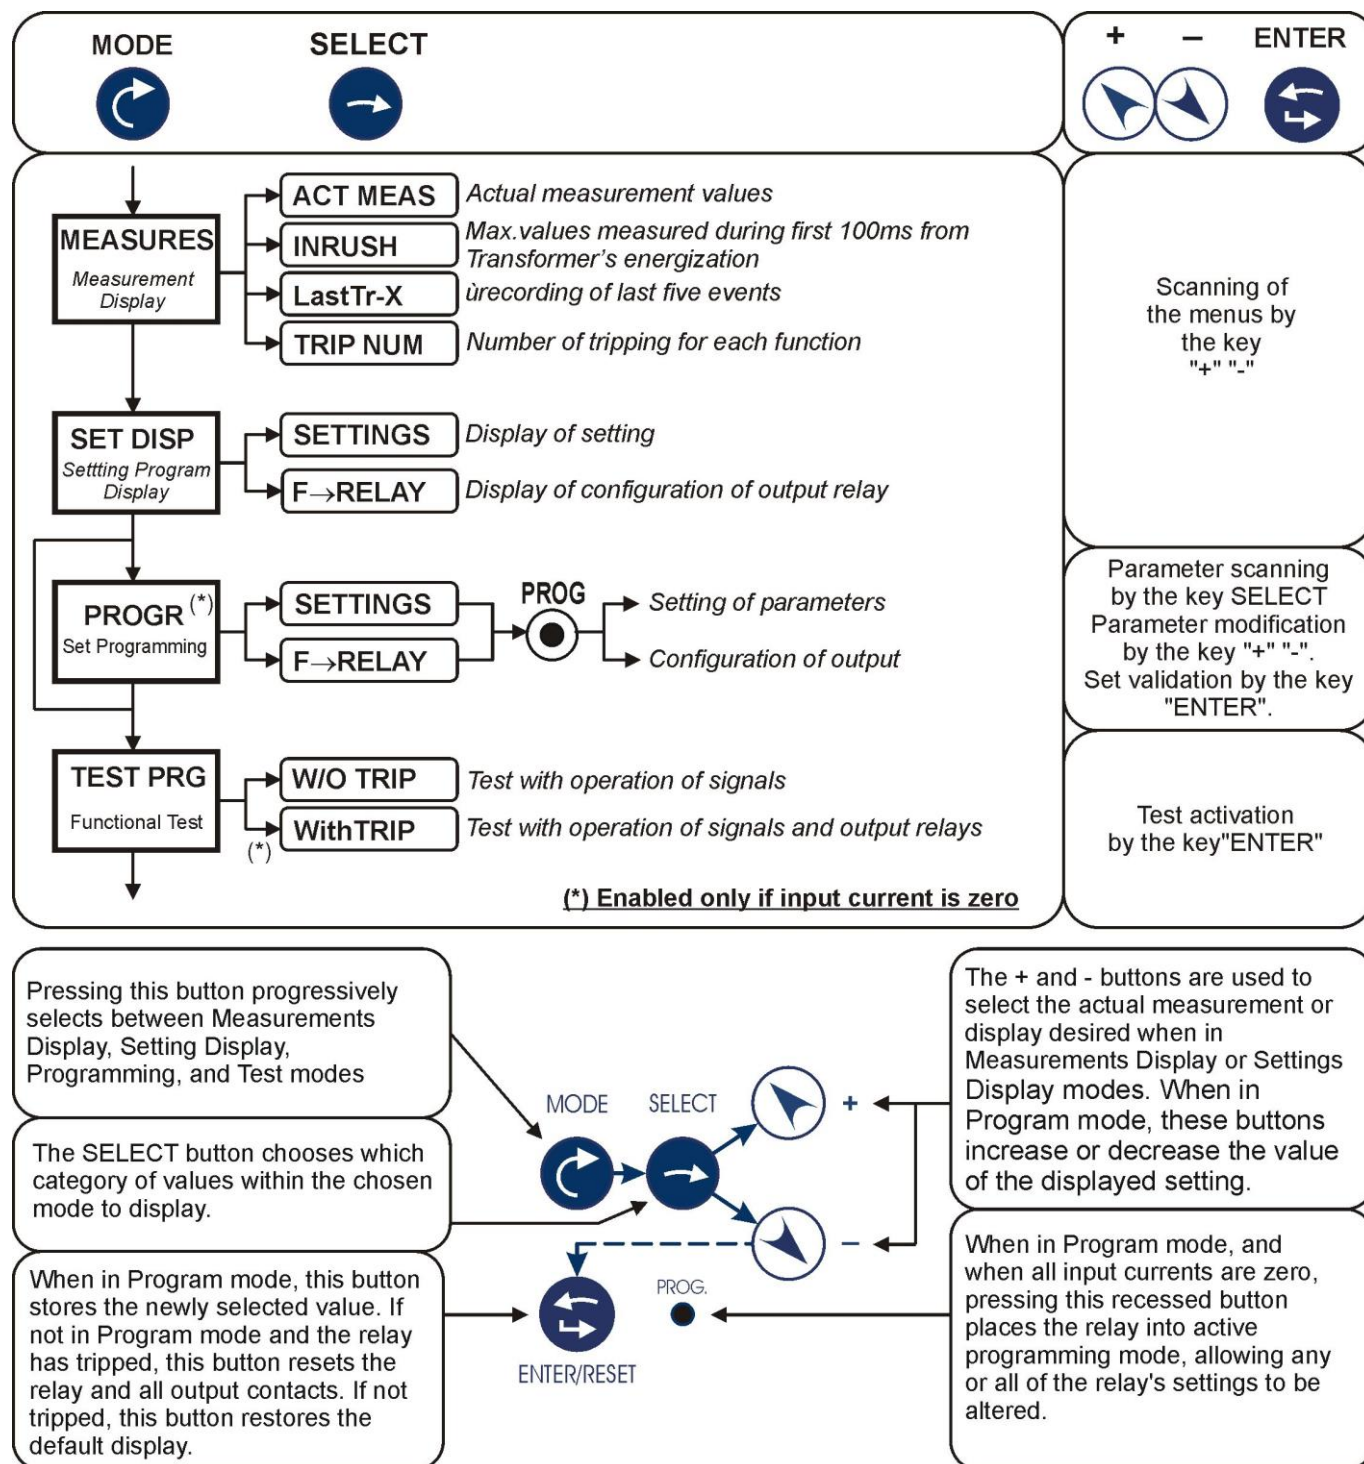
MODE SELECT

+ – ENTER

MEASURES
Measurement Display

ACT MEAS — Actual measurement values
INRUSH — Max.values measured during first 100ms from Transformer's energization
LastTr-X — ùrecording of last five events
TRIP NUM — Number of tripping for each function

Scanning of the menus by the key "+" "-"

SET DISP
Settting Program Display

SETTINGS — Display of setting
F→RELAY — Display of configuration of output relay

PROGR (*)
Set Programming

SETTINGS
F→RELAY
PROG
Setting of parameters
Configuration of output

Parameter scanning by the key SELECT Parameter modification by the key "+" "-". Set validation by the key "ENTER".

TEST PRG
Functional Test

W/O TRIP — Test with operation of signals
WithTRIP — Test with operation of signals and output relays
(*)

Test activation by the key"ENTER"

(*) Enabled only if input current is zero

Pressing this button progressively selects between Measurements Display, Setting Display, Programming, and Test modes

The SELECT button chooses which category of values within the chosen mode to display.

When in Program mode, this button stores the newly selected value. If not in Program mode and the relay has tripped, this button resets the relay and all output contacts. If not tripped, this button restores the default display.

MODE SELECT
+
–
PROG.
ENTER/RESET

The + and - buttons are used to select the actual measurement or display desired when in Measurements Display or Settings Display modes. When in Program mode, these buttons increase or decrease the value of the displayed setting.

When in Program mode, and when all input currents are zero, pressing this recessed button places the relay into active programming mode, allowing any or all of the relay's settings to be altered.